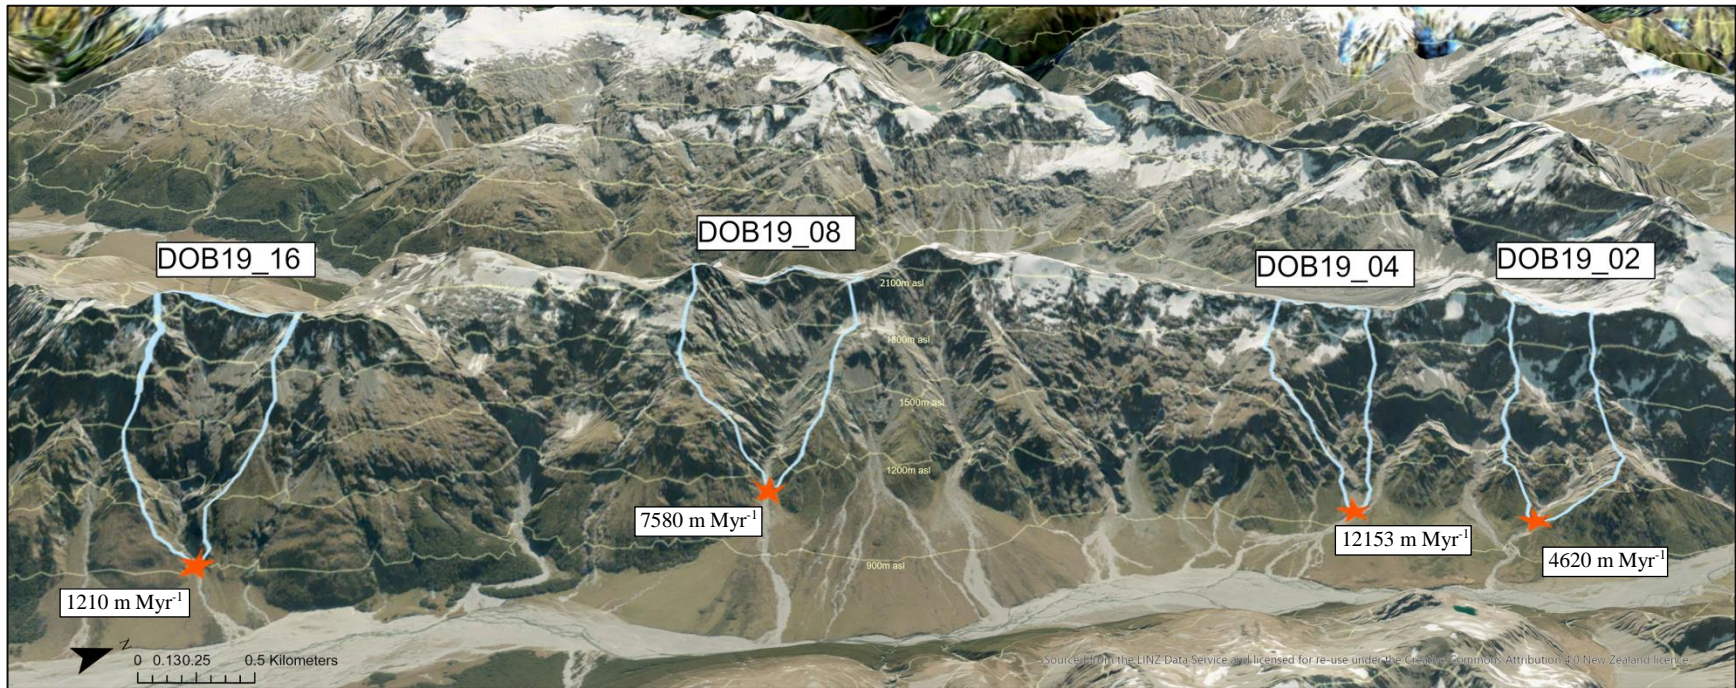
DOB19_16

DOB19_08

DOB19_04

DOB19_02

2100m asl

1800m asl

1500m asl

1200m asl

900m asl

7580 m Myr$^{-1}$

12153 m Myr$^{-1}$

4620 m Myr$^{-1}$

1210 m Myr$^{-1}$

N

0 0.13 0.25 0.5 Kilometers

Sourced from the LINZ Data Service and licensed for re-use under the Creative Commons Attribution 4.0 New Zealand licence